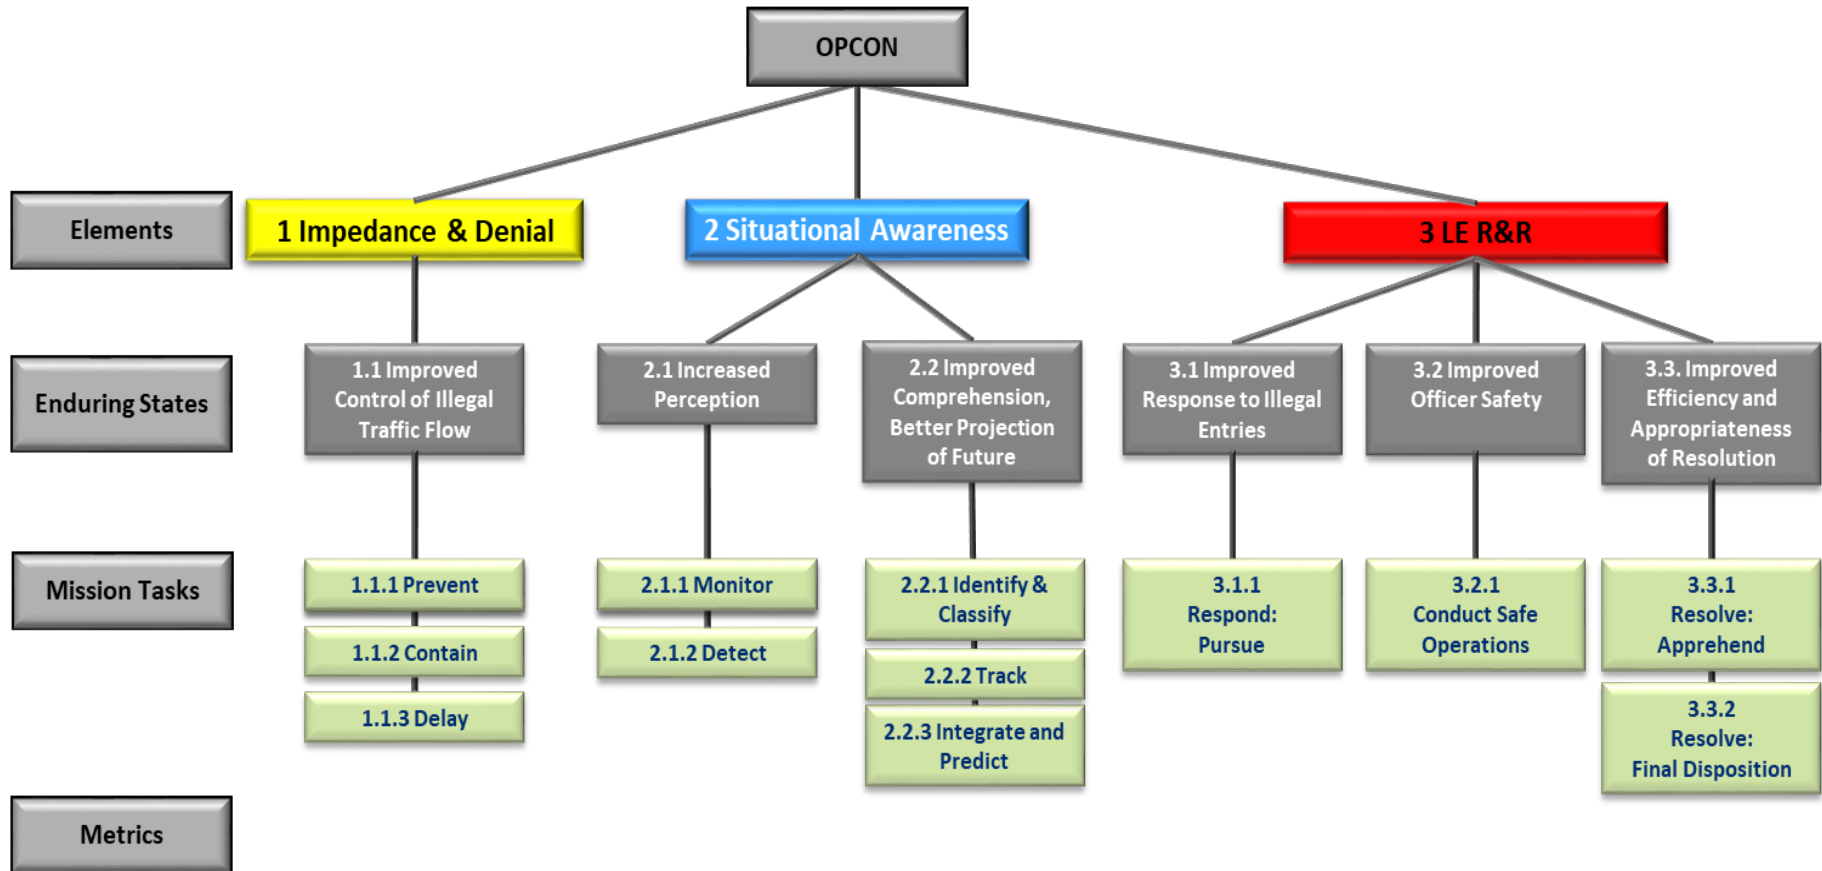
OPCON

Elements

1 Impedance & Denial

2 Situational Awareness

3 LE R&R

Enduring States

1.1 Improved Control of Illegal Traffic Flow

2.1 Increased Perception

2.2 Improved Comprehension, Better Projection of Future

3.1 Improved Response to Illegal Entries

3.2 Improved Officer Safety

3.3. Improved Efficiency and Appropriateness of Resolution

Mission Tasks

1.1.1 Prevent

1.1.2 Contain

1.1.3 Delay

2.1.1 Monitor

2.1.2 Detect

2.2.1 Identify & Classify

2.2.2 Track

2.2.3 Integrate and Predict

3.1.1 Respond: Pursue

3.2.1 Conduct Safe Operations

3.3.1 Resolve: Apprehend

3.3.2 Resolve: Final Disposition

Metrics